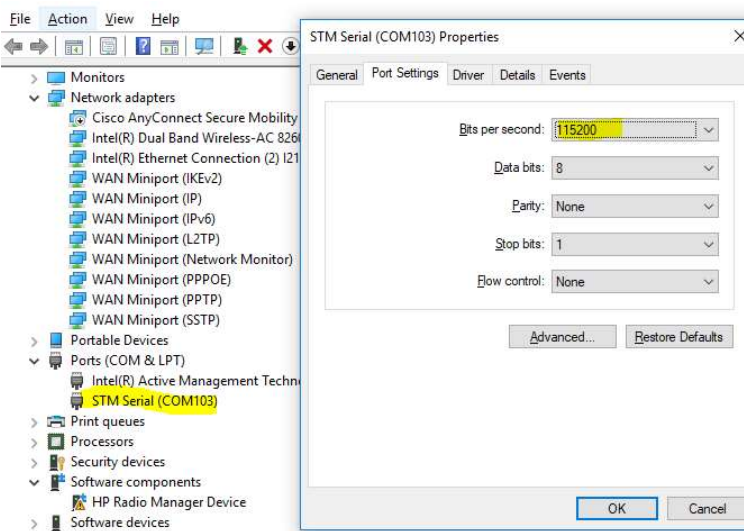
File Action View Help

Monitors
Network adapters
Cisco AnyConnect Secure Mobility
Intel(R) Dual Band Wireless-AC 826
Intel(R) Ethernet Connection (2) I21
WAN Miniport (IKEv2)
WAN Miniport (IP)
WAN Miniport (IPv6)
WAN Miniport (L2TP)
WAN Miniport (Network Monitor)
WAN Miniport (PPPOE)
WAN Miniport (PPTP)
WAN Miniport (SSTP)
Portable Devices
Ports (COM & LPT)
Intel(R) Active Management Techn
STM Serial (COM103)
Print queues
Processors
Security devices
Software components
HP Radio Manager Device
Software devices

STM Serial (COM103) Properties

General | Port Settings | Driver | Details | Events

Bits per second: 115200
Data bits: 8
Parity: None
Stop bits: 1
Flow control: None

Advanced... | Restore Defaults

OK | Cancel